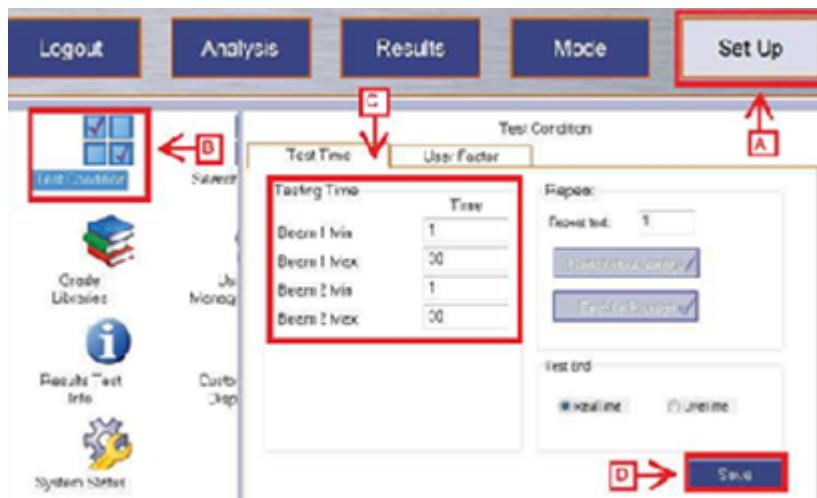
Logout
Analysis
Results
Mode
Set Up

C

Test Condition
Test Time
User Factor

B

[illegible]
Search

Grade Libraries
User Manag

Results Test Info
Custo Disp

System Setup

Testing Time
Time
Beam 1 Min 1
Beam 1 Max 30
Beam 2 Min 1
Beam 2 Max 30

Repeat
Repeat test: 1
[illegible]
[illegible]

Test End
Real time
Unit time

A

D
Save